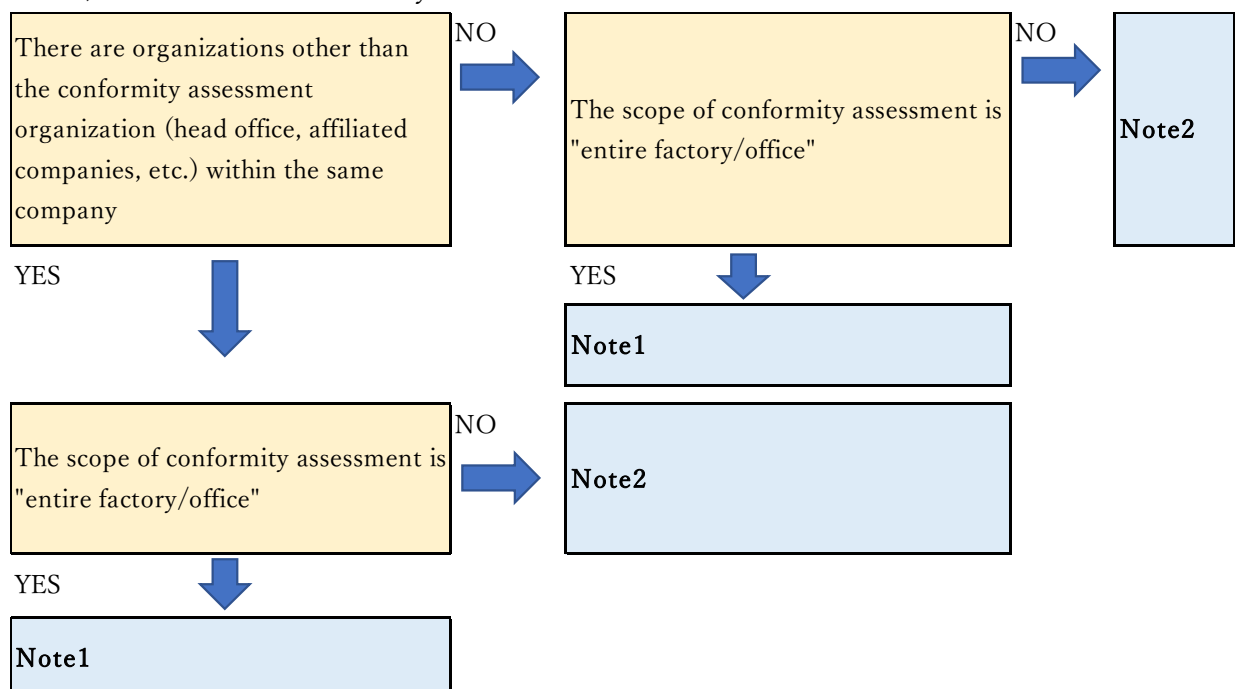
There are organizations other than the conformity assessment organization (head office, affiliated companies, etc.) within the same company

NO

The scope of conformity assessment is "entire factory/office"

NO

Note2

YES

YES

Note1

NO

The scope of conformity assessment is "entire factory/office"

Note2

YES

Note1